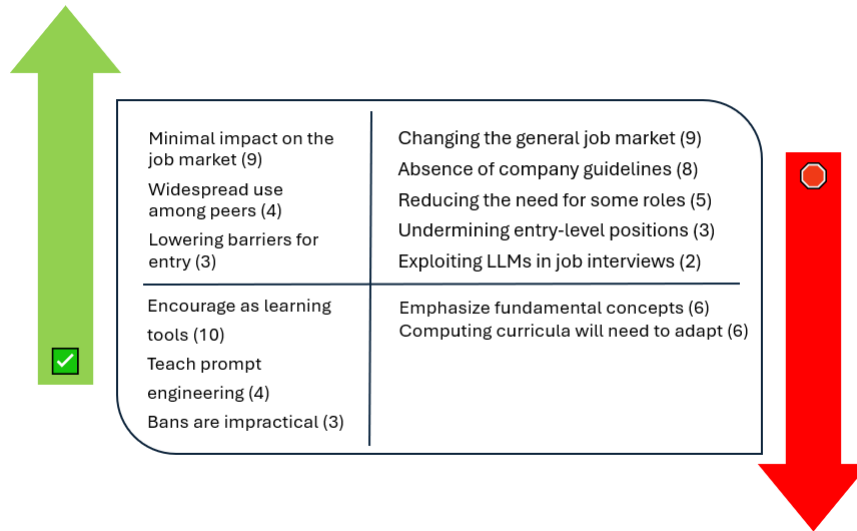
Minimal impact on the job market (9)

Widespread use among peers (4)

Lowering barriers for entry (3)

Changing the general job market (9)

Absence of company guidelines (8)

Reducing the need for some roles (5)

Undermining entry-level positions (3)

Exploiting LLMs in job interviews (2)

Encourage as learning tools (10)

Teach prompt engineering (4)

Bans are impractical (3)

Emphasize fundamental concepts (6)

Computing curricula will need to adapt (6)